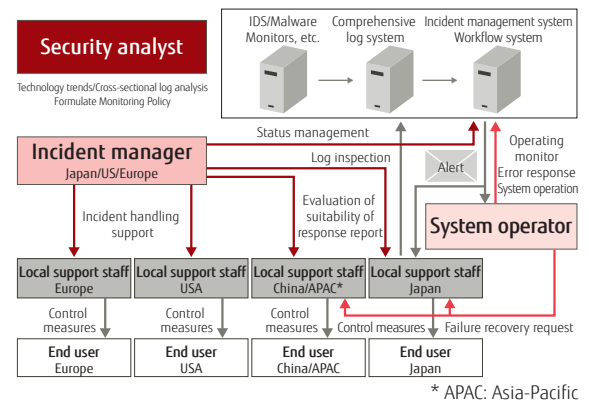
Security analyst

Technology trends/Cross-sectional log analysis
Formulate Monitoring Policy

IDS/Malware Monitors, etc.

Comprehensive log system

Incident management system
Workflow system

Status management

Incident manager
Japan/US/Europe

Log inspection

Alert

Operating monitor
Error response
System operation

Incident handling support

Evaluation of suitability of response report

System operator

Local support staff
Europe

Local support staff
USA

Local support staff
China/APAC*

Local support staff
Japan

Control measures

Control measures

Control measures

Control measures

Failure recovery request

End user
Europe

End user
USA

End user
China/APAC

End user
Japan

* APAC: Asia-Pacific